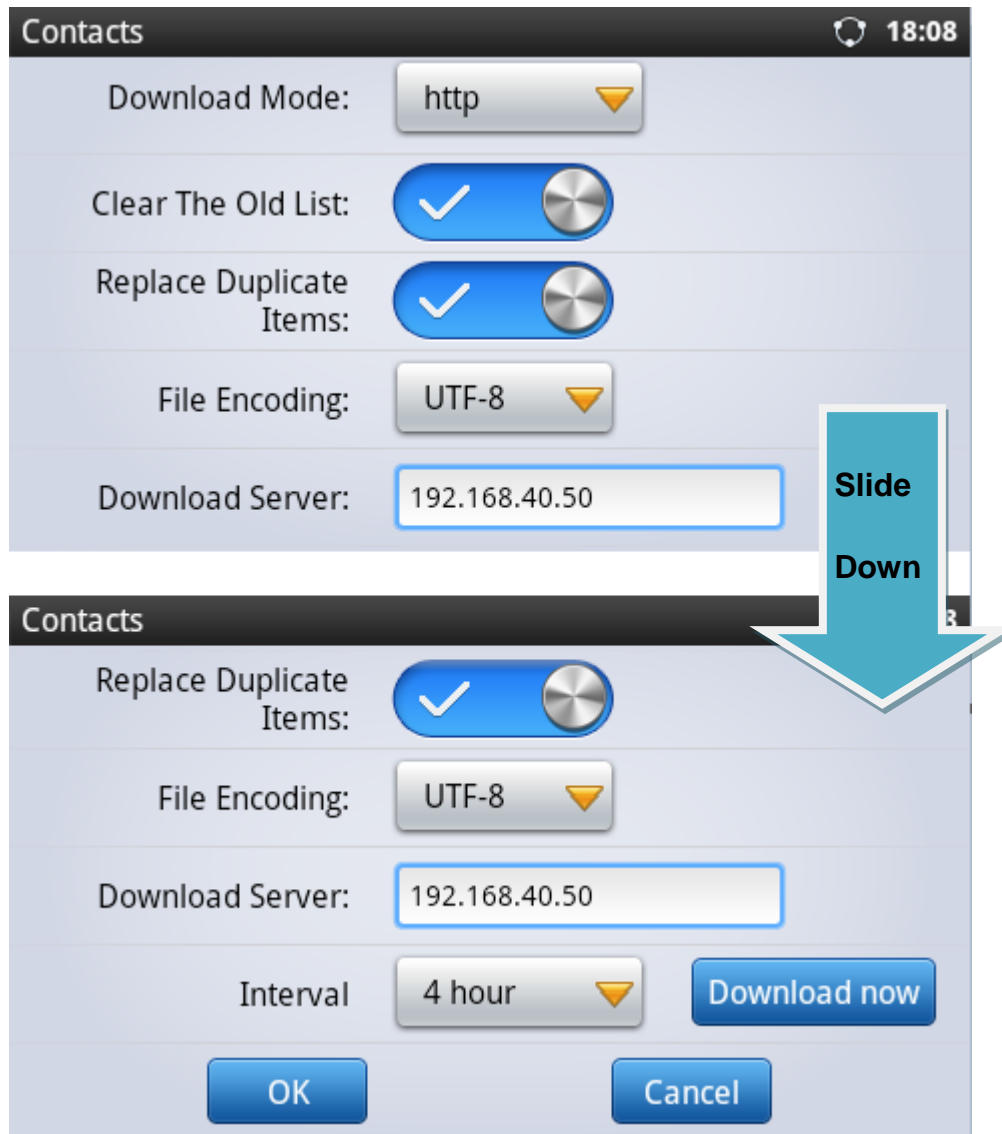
Contacts 18:08

Download Mode: http

Clear The Old List:

Replace Duplicate Items:

File Encoding: UTF-8

Download Server: 192.168.40.50

Slide

Down

Contacts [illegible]3

Replace Duplicate Items:

File Encoding: UTF-8

Download Server: 192.168.40.50

Interval 4 hour Download now

OK Cancel